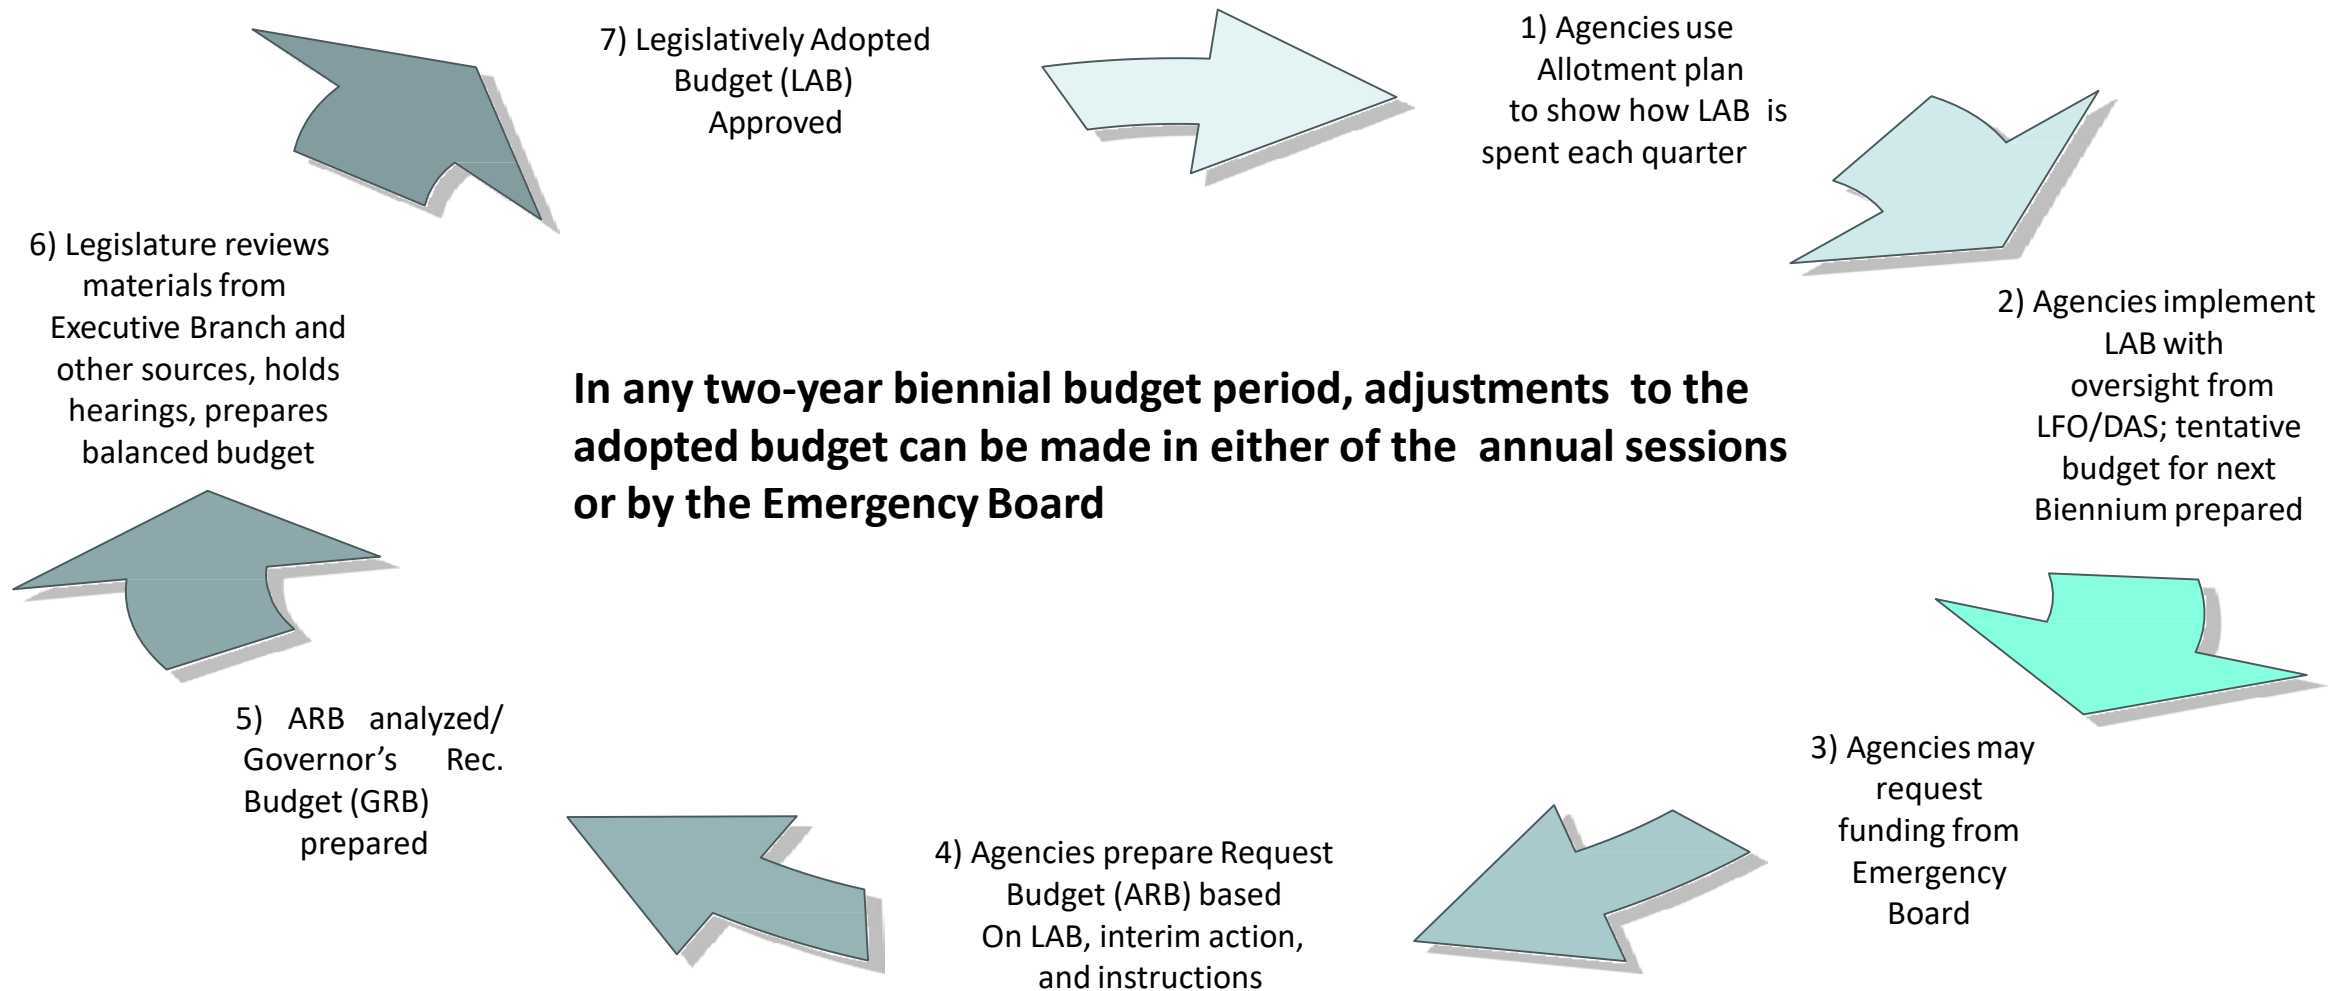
7) Legislatively Adopted Budget (LAB) Approved

1) Agencies use Allotment plan to show how LAB is spent each quarter

2) Agencies implement LAB with oversight from LFO/DAS; tentative budget for next Biennium prepared

3) Agencies may request funding from Emergency Board

4) Agencies prepare Request Budget (ARB) based On LAB, interim action, and instructions

5) ARB analyzed/ Governor’s Rec. Budget (GRB) prepared

6) Legislature reviews materials from Executive Branch and other sources, holds hearings, prepares balanced budget

**In any two-year biennial budget period, adjustments to the adopted budget can be made in either of the annual sessions or by the Emergency Board**